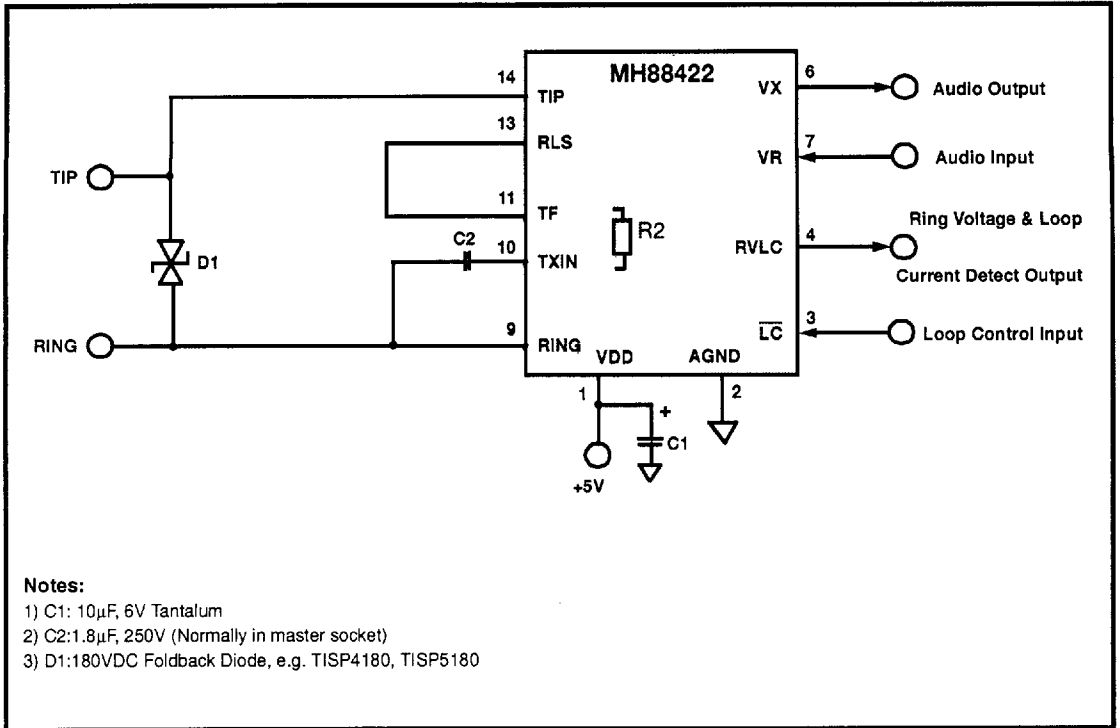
MH88422

14 TIP
13 RLS
11 TF
10 TXIN
9 RING

TIP
RING
D1
C2
R2

6 VX
7 VR
4 RVLC
3 $\overline{LC}$

Audio Output
Audio Input
Ring Voltage & Loop
Current Detect Output
Loop Control Input

VDD
AGND
1
2
+
C1
+5V

Notes:
1) C1: 10µF, 6V Tantalum
2) C2:1.8µF, 250V (Normally in master socket)
3) D1:180VDC Foldback Diode, e.g. TISP4180, TISP5180